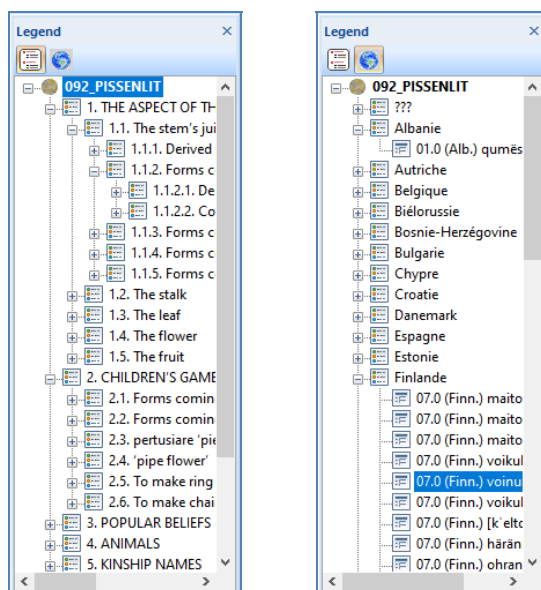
Legend ×

092_PISSENLIT
1. THE ASPECT OF TH
1.1. The stem's jui
1.1.1. Derived
1.1.2. Forms c
1.1.2.1. De
1.1.2.2. Co
1.1.3. Forms c
1.1.4. Forms c
1.1.5. Forms c
1.2. The stalk
1.3. The leaf
1.4. The flower
1.5. The fruit
2. CHILDREN'S GAME
2.1. Forms comin
2.2. Forms comin
2.3. pertusiare 'pi
2.4. 'pipe flower'
2.5. To make ring
2.6. To make chai
3. POPULAR BELIEFS
4. ANIMALS
5. KINSHIP NAMES

Legend ×

092_PISSENLIT
???
Albanie
01.0 (Alb.) qumës
Autriche
Belgique
Biélorussie
Bosnie-Herzégovine
Bulgarie
Chypre
Croatie
Danemark
Espagne
Estonie
Finlande
07.0 (Finn.) maito
07.0 (Finn.) maito
07.0 (Finn.) maito
07.0 (Finn.) voikul
07.0 (Finn.) voinu
07.0 (Finn.) voikul
07.0 (Finn.) [k`elto
07.0 (Finn.) härän
07.0 (Finn.) ohran